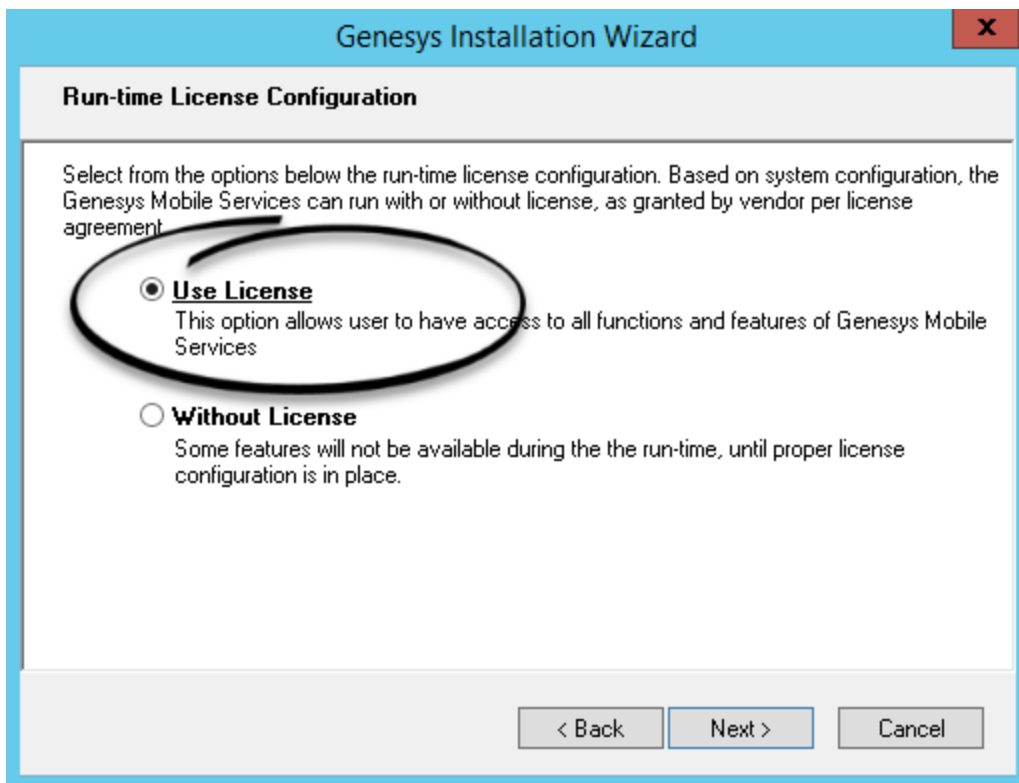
Genesys Installation Wizard

x

Run-time License Configuration

Select from the options below the run-time license configuration. Based on system configuration, the Genesys Mobile Services can run with or without license, as granted by vendor per license agreement.

Use License
This option allows user to have access to all functions and features of Genesys Mobile Services

Without License
Some features will not be available during the the run-time, until proper license configuration is in place.

< Back

Next >

Cancel